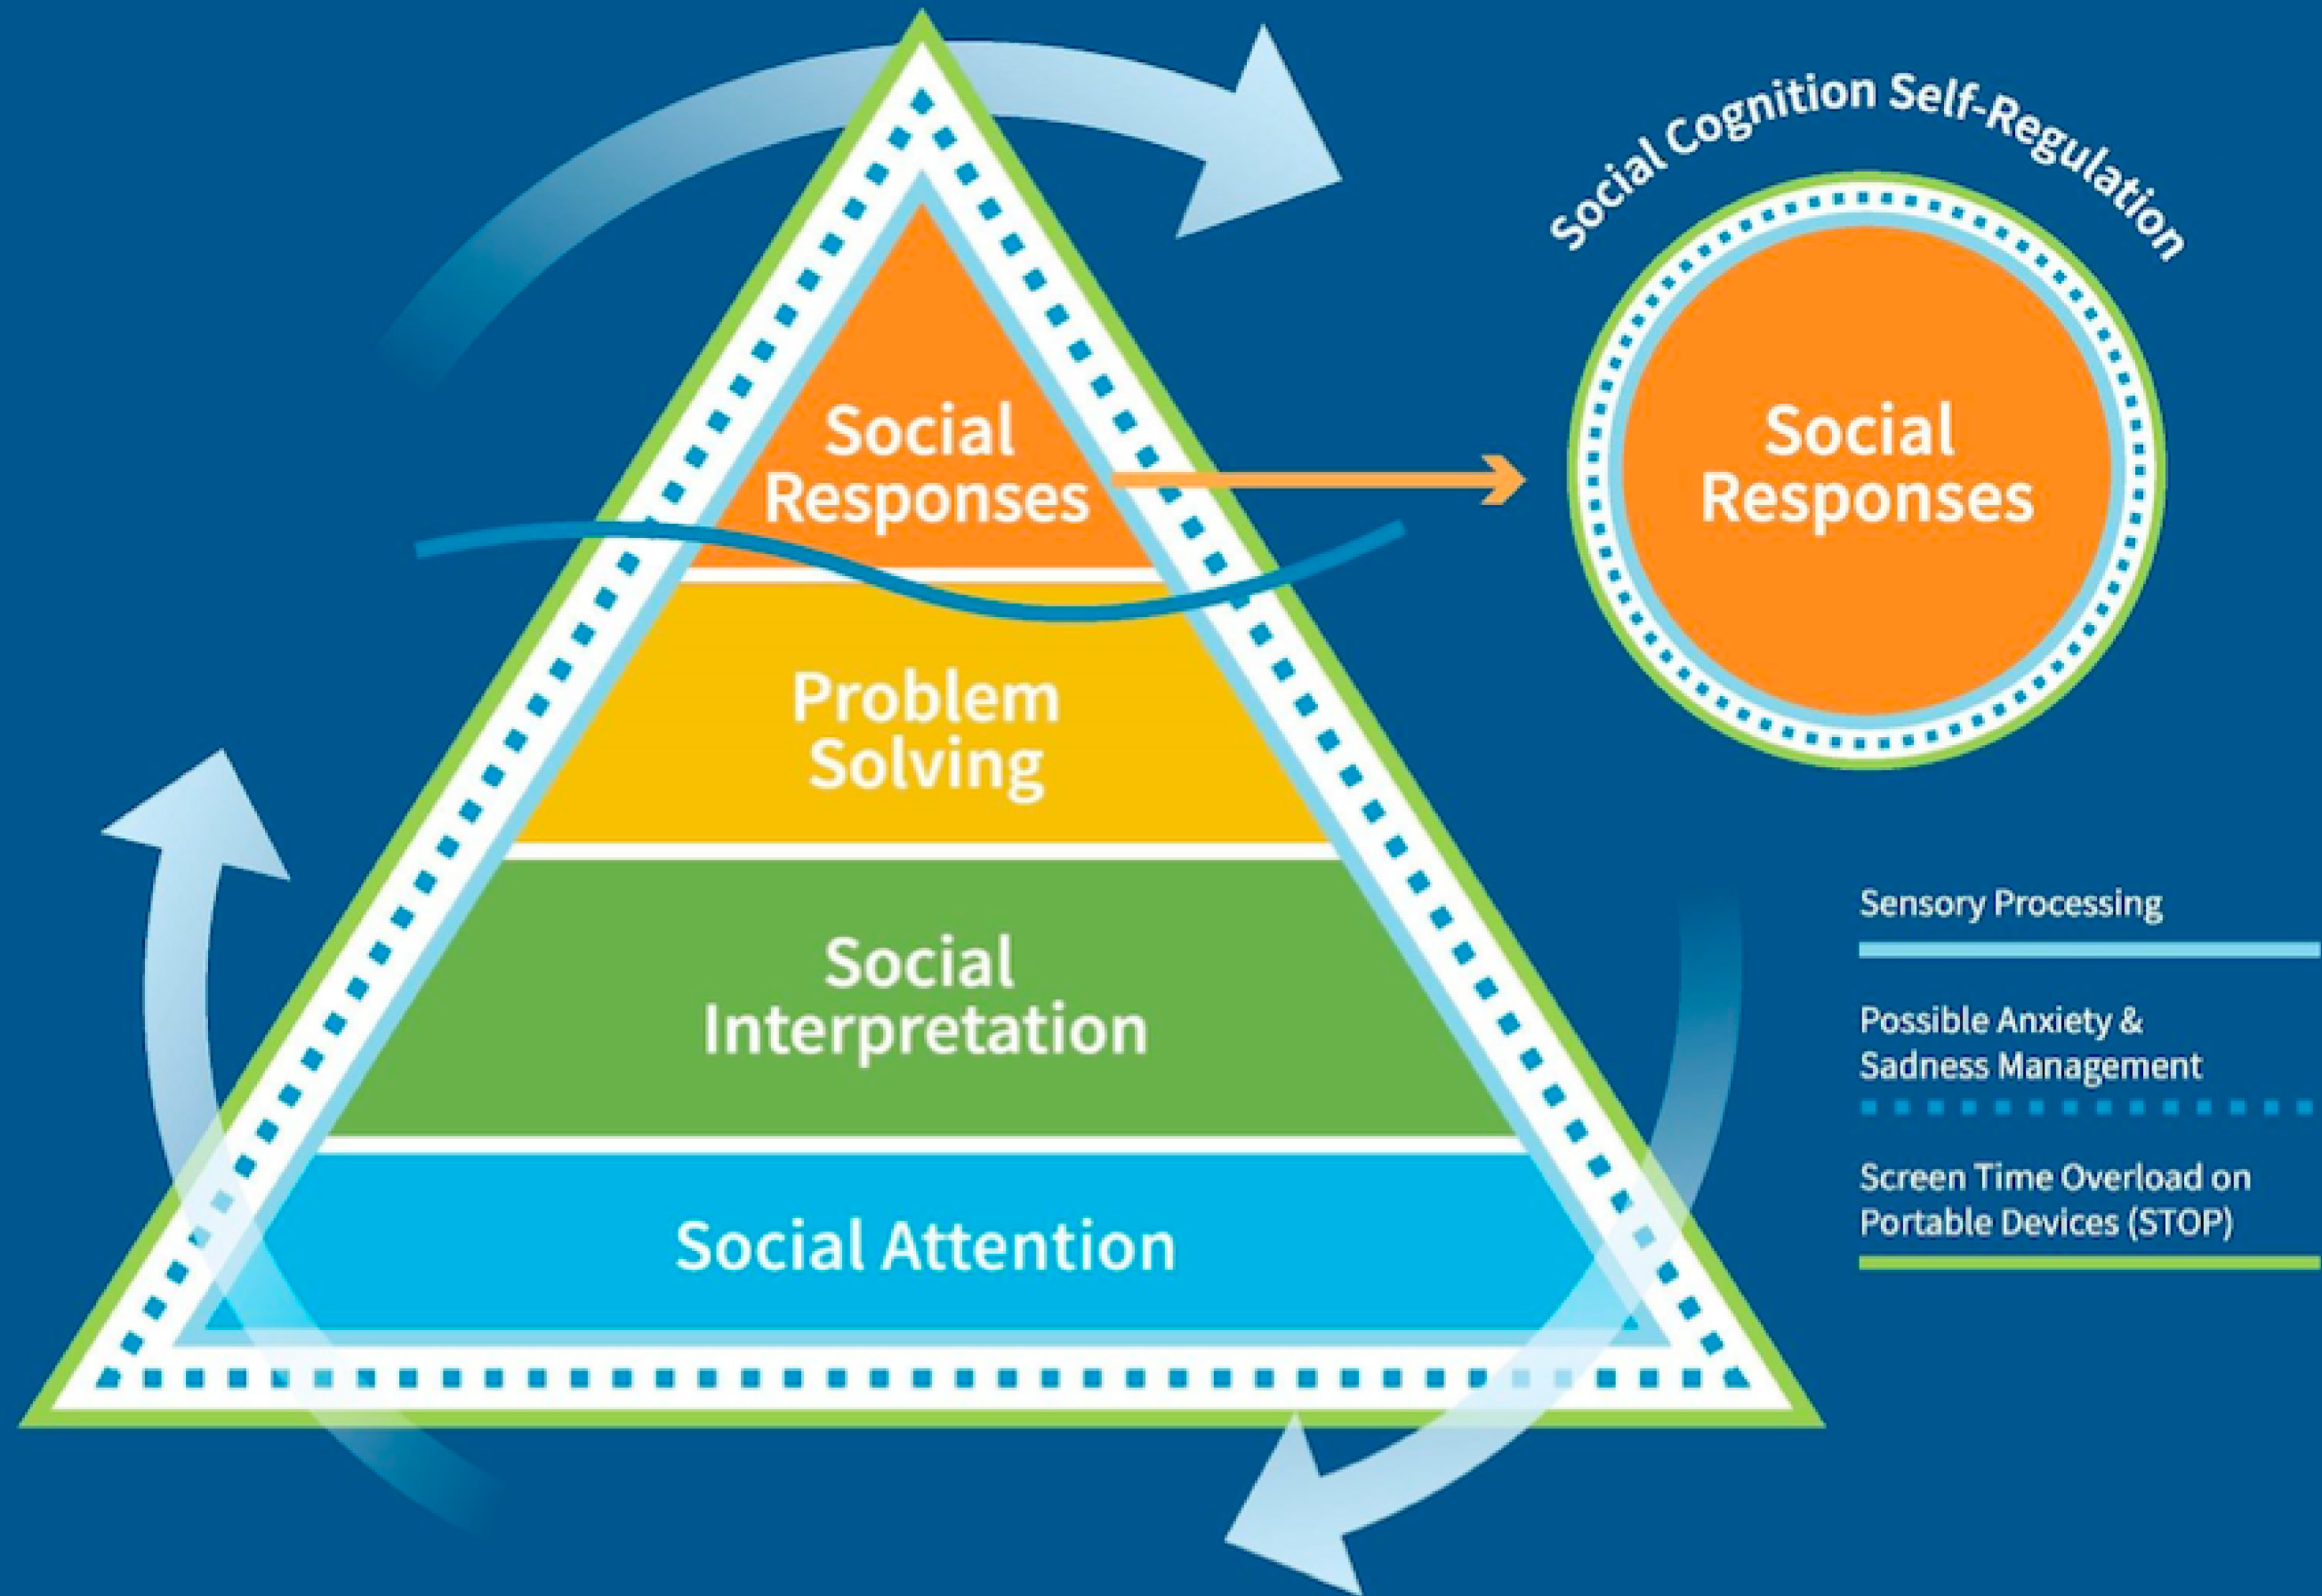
Social Responses

Problem Solving

Social Interpretation

Social Attention

Social Cognition Self-Regulation

Social Responses

Sensory Processing

Possible Anxiety & Sadness Management

Screen Time Overload on Portable Devices (STOP)